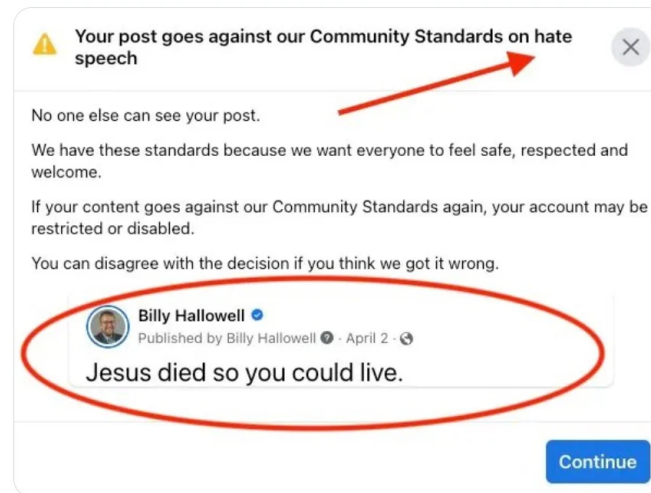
Your post goes against our Community Standards on hate speech

No one else can see your post.

We have these standards because we want everyone to feel safe, respected and welcome.

If your content goes against our Community Standards again, your account may be restricted or disabled.

You can disagree with the decision if you think we got it wrong.

Billy Hallowell
Published by Billy Hallowell · April 2 ·

Jesus died so you could live.

Continue